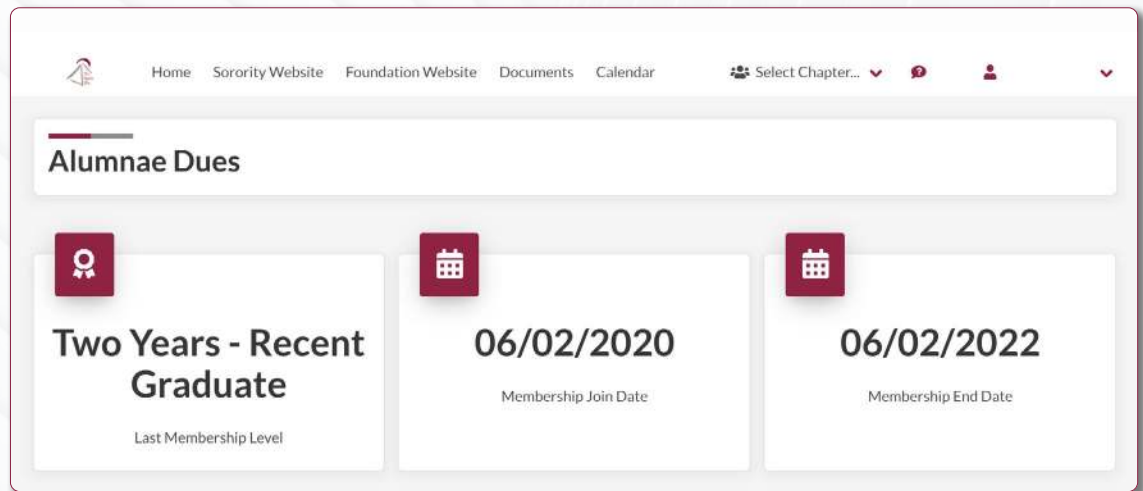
Home Sorority Website Foundation Website Documents Calendar

Select Chapter...

Alumnae Dues

Two Years - Recent Graduate

Last Membership Level

06/02/2020

Membership Join Date

06/02/2022

Membership End Date